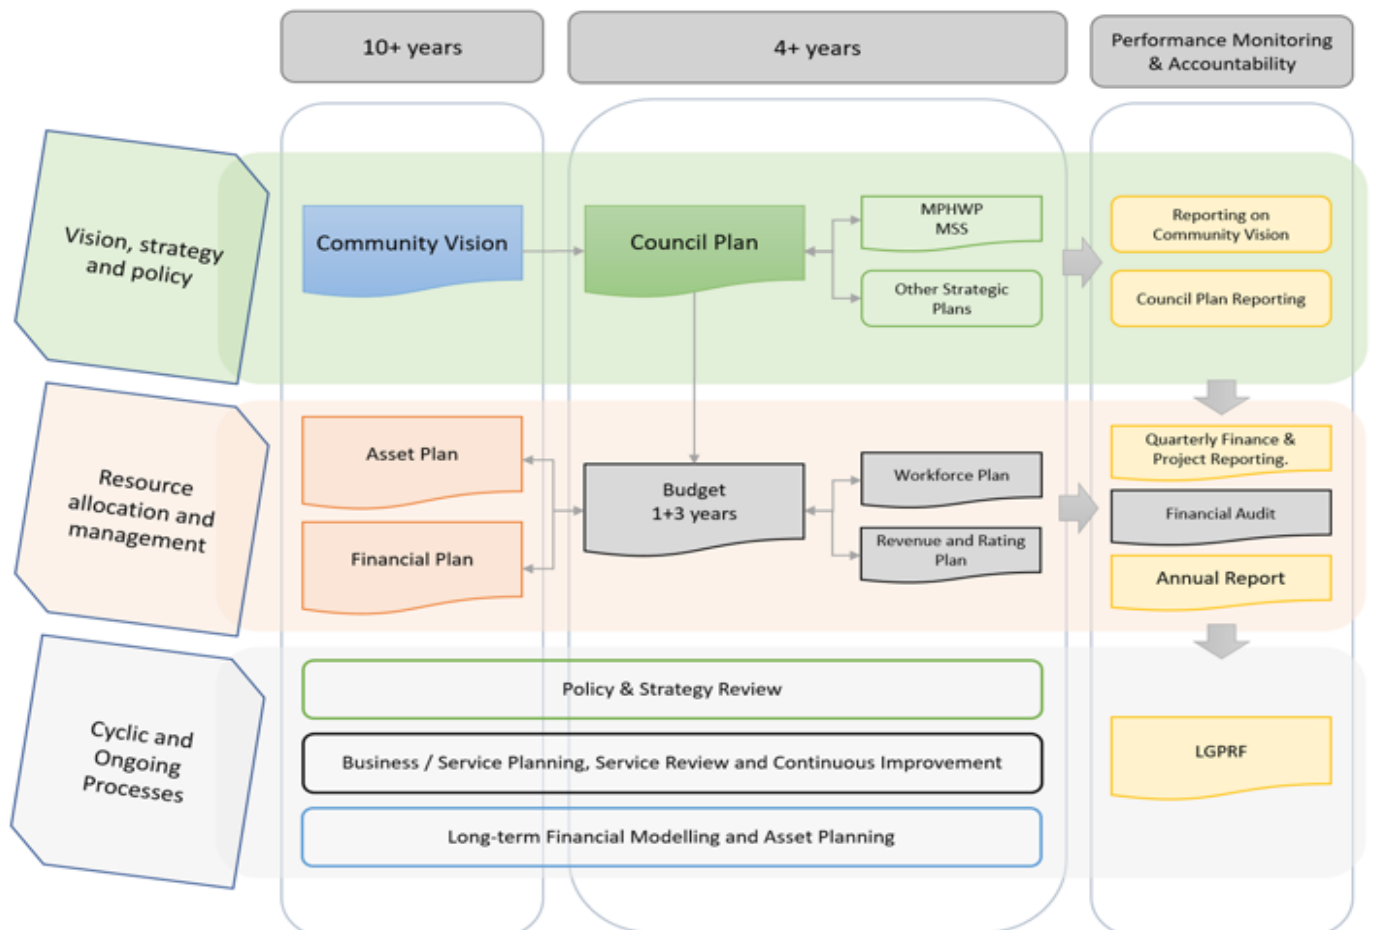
10+ years

4+ years

Performance Monitoring & Accountability

Vision, strategy and policy

Community Vision

Council Plan

MPHWP MSS

Other Strategic Plans

Reporting on Community Vision

Council Plan Reporting

Resource allocation and management

Asset Plan

Financial Plan

Budget 1+3 years

Workforce Plan

Revenue and Rating Plan

Quarterly Finance & Project Reporting.

Financial Audit

Annual Report

Cyclic and Ongoing Processes

Policy & Strategy Review

Business / Service Planning, Service Review and Continuous Improvement

Long-term Financial Modelling and Asset Planning

LGPRF